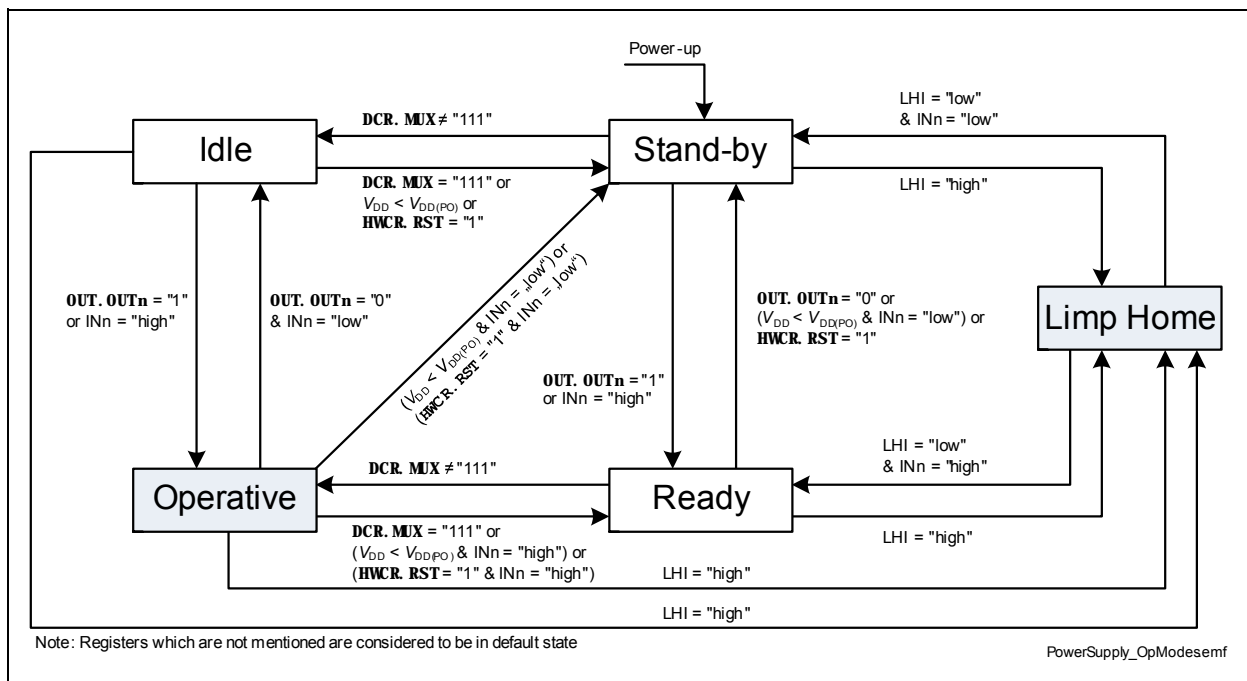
Power-up

DCR.MUX ≠ "111"

LHI = "low"
& INn = "low"

Idle

Stand-by

DCR.MUX = "111" or
$V_{DD}$ < $V_{DD(PO)}$ or
HWCR.RST = "1"

LHI = "high"

OUT.OUTn = "1"
or INn = "high"

OUT.OUTn = "0"
& INn = "low"

($V_{DD}$ < $V_{DD(PO)}$ & INn = „low") or
(HWCR.RST = "1" & INn = „low")

OUT.OUTn = "0" or
($V_{DD}$ < $V_{DD(PO)}$ & INn = "low") or
HWCR.RST = "1"

Limp Home

OUT.OUTn = "1"
or INn = "high"

LHI = "low"
& INn = "high"

DCR.MUX ≠ "111"

Operative

Ready

DCR.MUX = "111" or
($V_{DD}$ < $V_{DD(PO)}$ & INn = "high") or
(HWCR.RST = "1" & INn = "high")

LHI = "high"

LHI = "high"

LHI = "high"

Note: Registers which are not mentioned are considered to be in default state

PowerSupply_OpModesemf